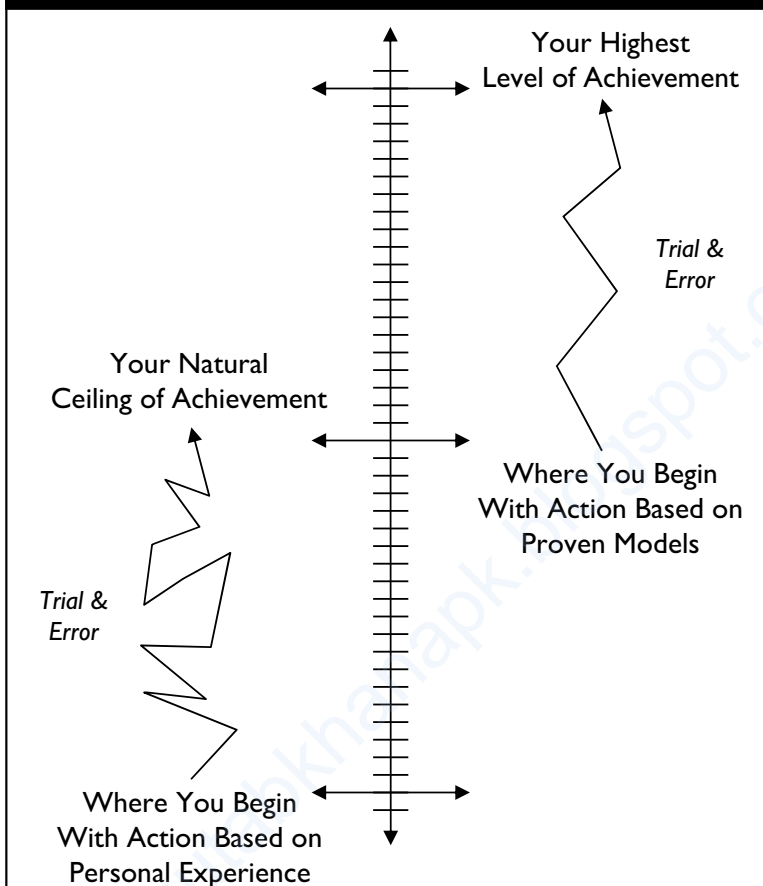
Your Highest Level of Achievement

Trial & Error

Your Natural Ceiling of Achievement

Where You Begin With Action Based on Proven Models

Trial & Error

Where You Begin With Action Based on Personal Experience